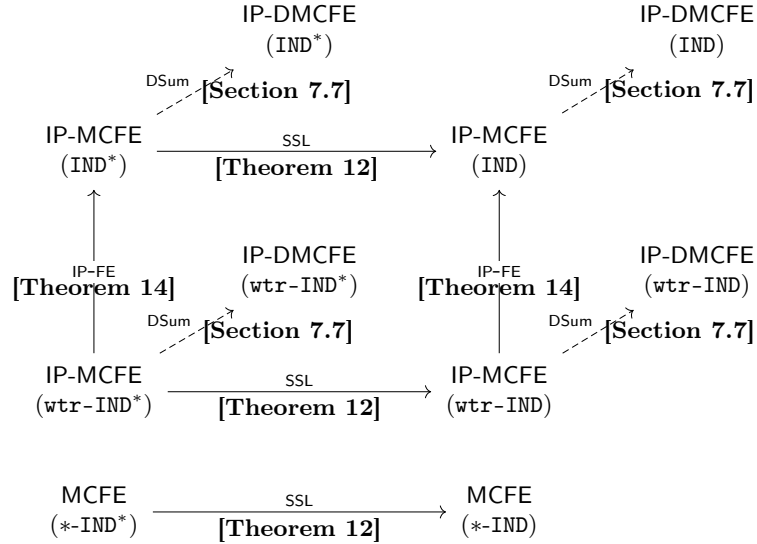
IP-DMCFE
(IND*)

IP-DMCFE
(IND)

DSum
[Section 7.7]

DSum
[Section 7.7]

IP-MCFE
(IND*)

SSL
[Theorem 12]

IP-MCFE
(IND)

IP-FE
[Theorem 14]

IP-DMCFE
(wtr-IND*)

IP-FE
[Theorem 14]

IP-DMCFE
(wtr-IND)

DSum
[Section 7.7]

DSum
[Section 7.7]

IP-MCFE
(wtr-IND*)

SSL
[Theorem 12]

IP-MCFE
(wtr-IND)

MCFE
(∗-IND*)

SSL
[Theorem 12]

MCFE
(∗-IND)